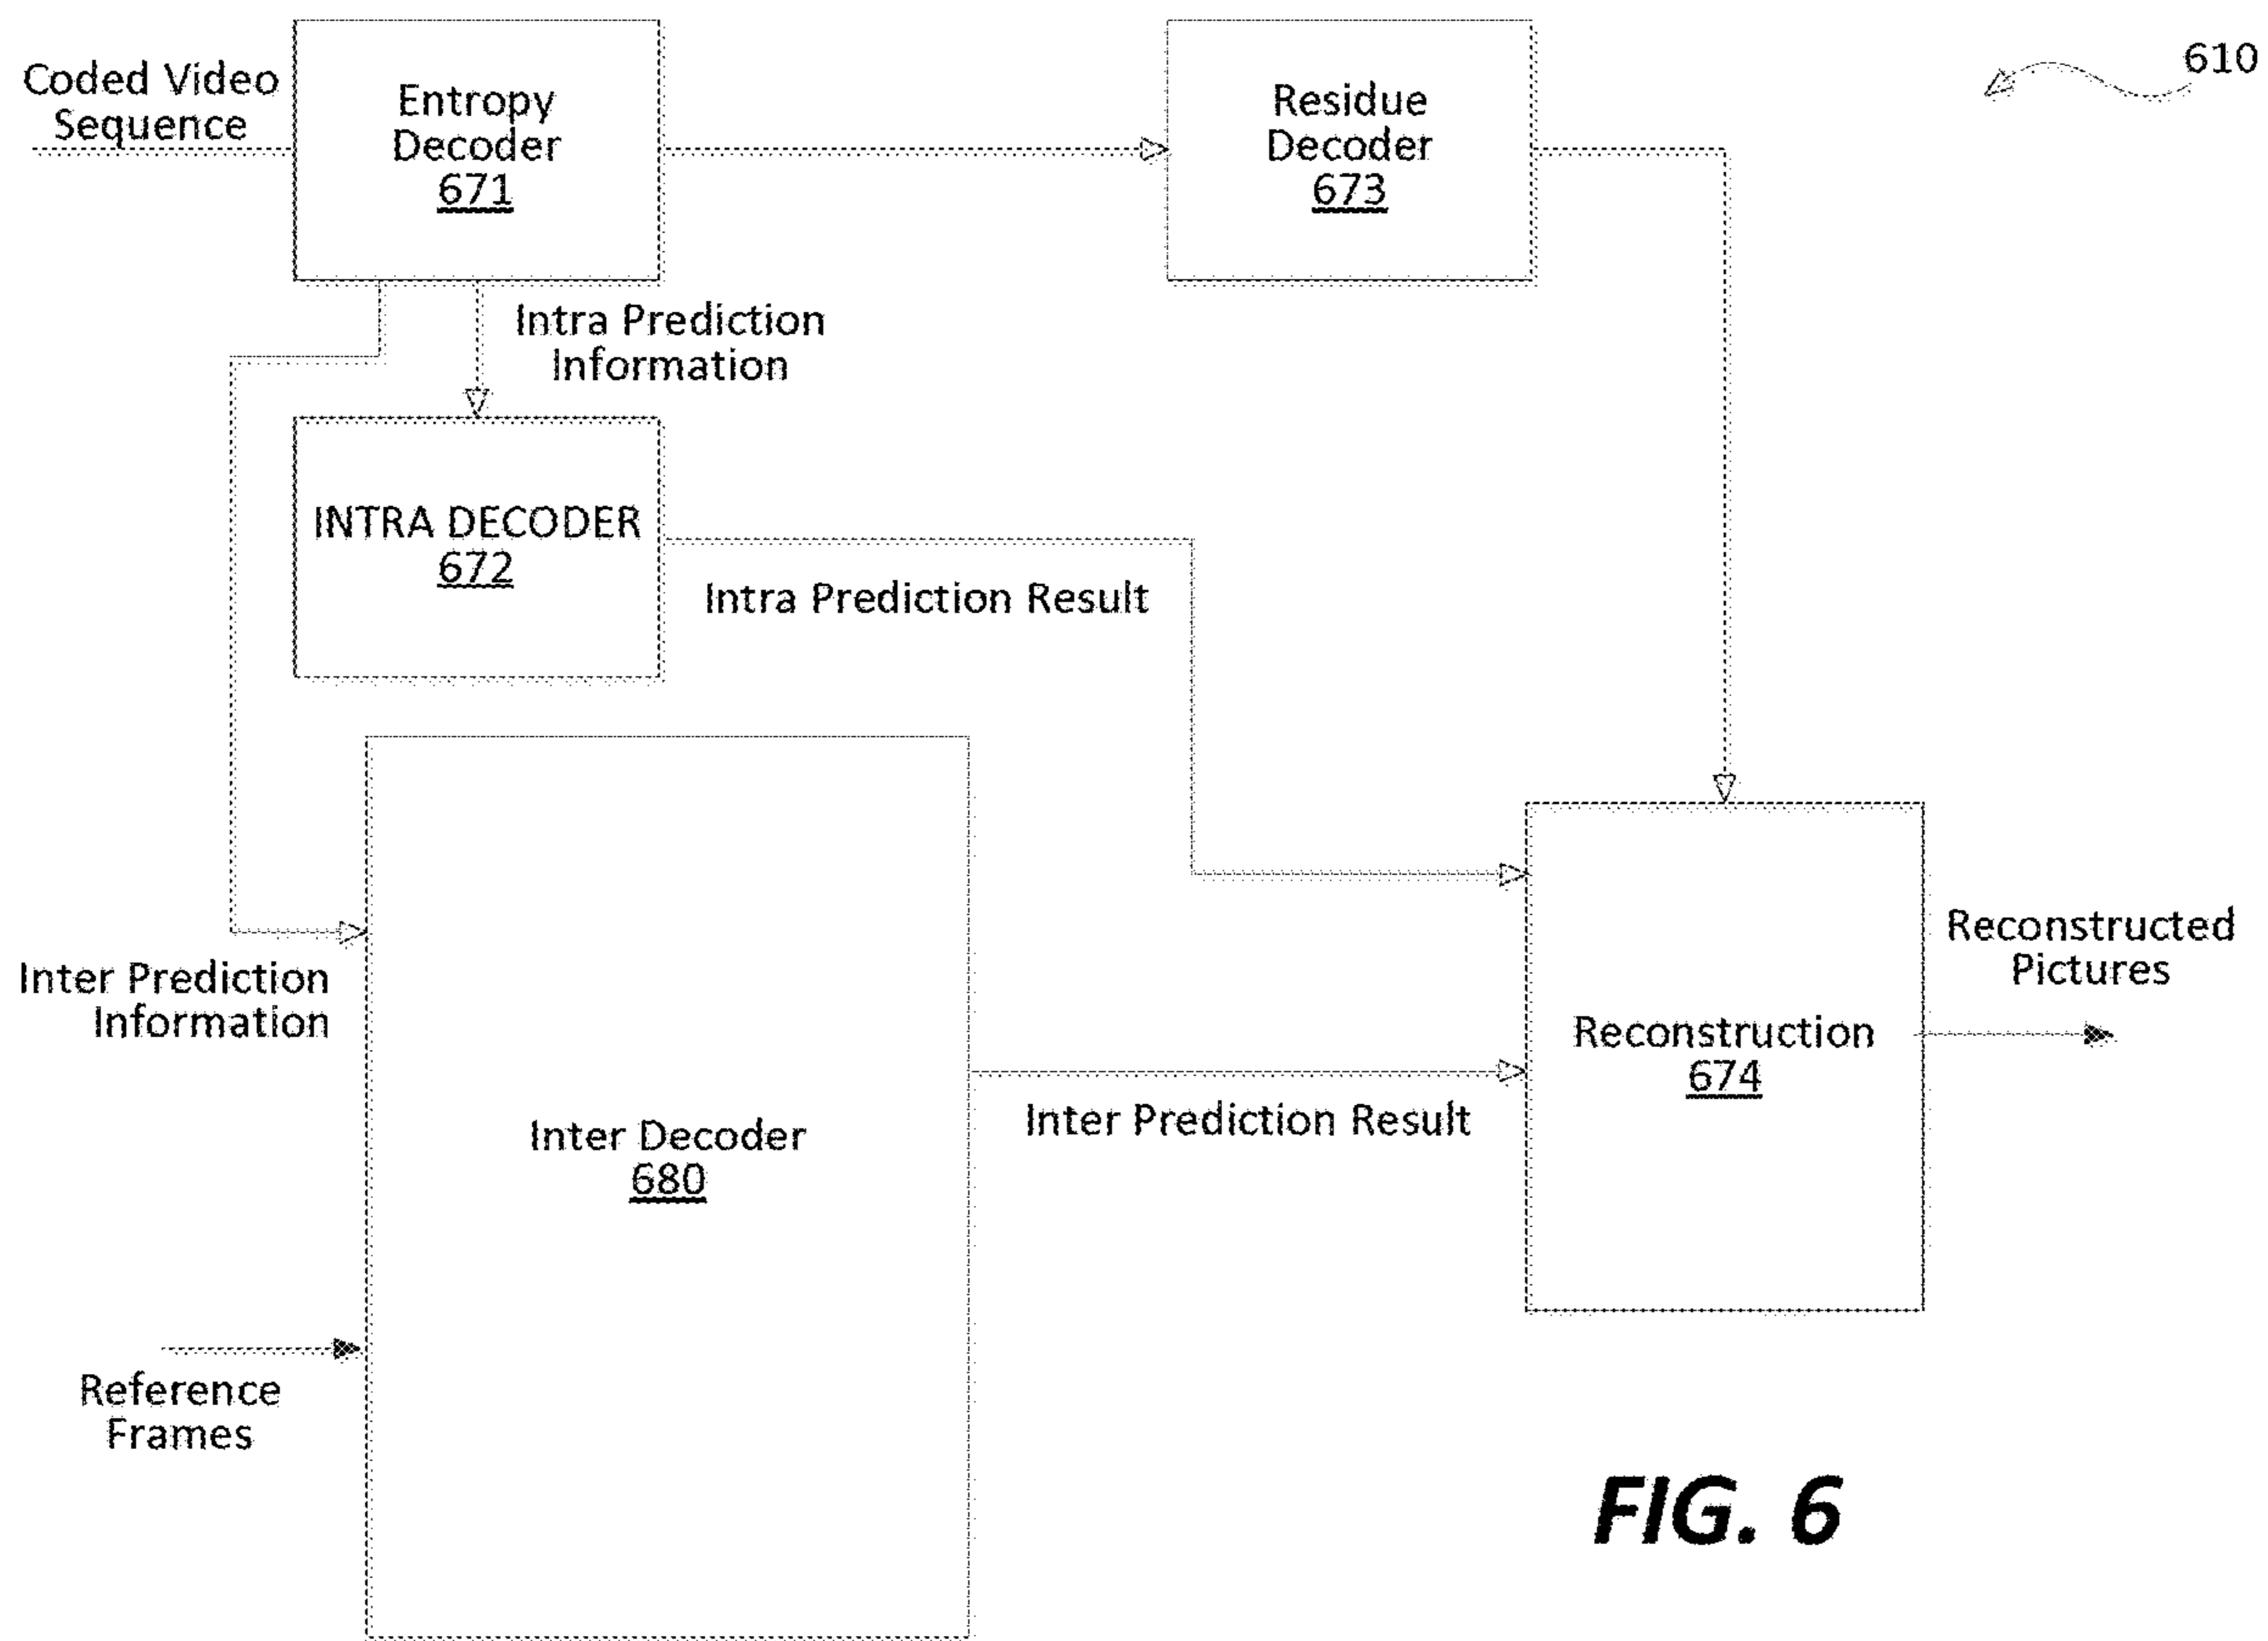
610

Coded Video Sequence

Entropy Decoder 671

Residue Decoder 673

Intra Prediction Information

INTRA DECODER 672

Intra Prediction Result

Inter Prediction Information

Inter Decoder 680

Inter Prediction Result

Reconstruction 674

Reconstructed Pictures

Reference Frames

FIG. 6